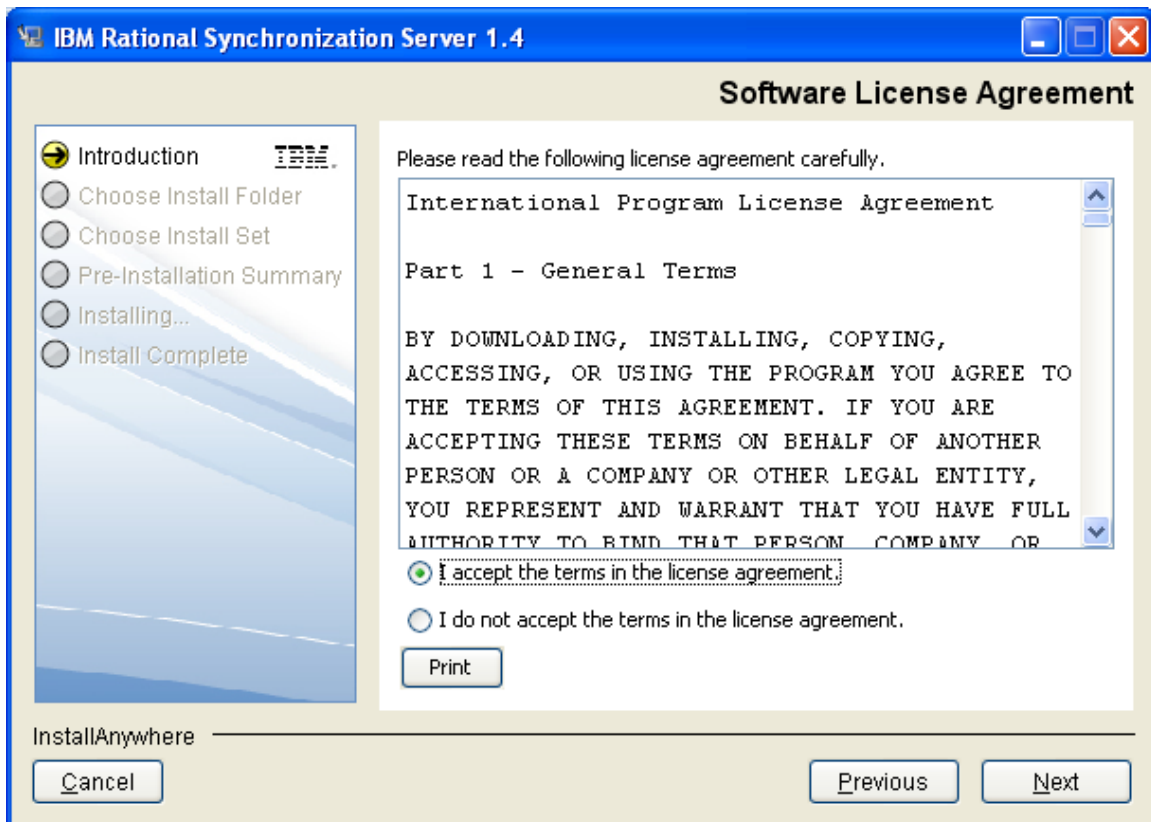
IBM Rational Synchronization Server 1.4

Software License Agreement

Introduction
IBM.
Choose Install Folder
Choose Install Set
Pre-Installation Summary
Installing...
Install Complete

Please read the following license agreement carefully.

International Program License Agreement

Part 1 - General Terms

BY DOWNLOADING, INSTALLING, COPYING, ACCESSING, OR USING THE PROGRAM YOU AGREE TO THE TERMS OF THIS AGREEMENT. IF YOU ARE ACCEPTING THESE TERMS ON BEHALF OF ANOTHER PERSON OR A COMPANY OR OTHER LEGAL ENTITY, YOU REPRESENT AND WARRANT THAT YOU HAVE FULL AUTHORITY TO BIND THAT PERSON, COMPANY, OR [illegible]

I accept the terms in the license agreement.

I do not accept the terms in the license agreement.

Print

InstallAnywhere

Cancel

Previous

Next